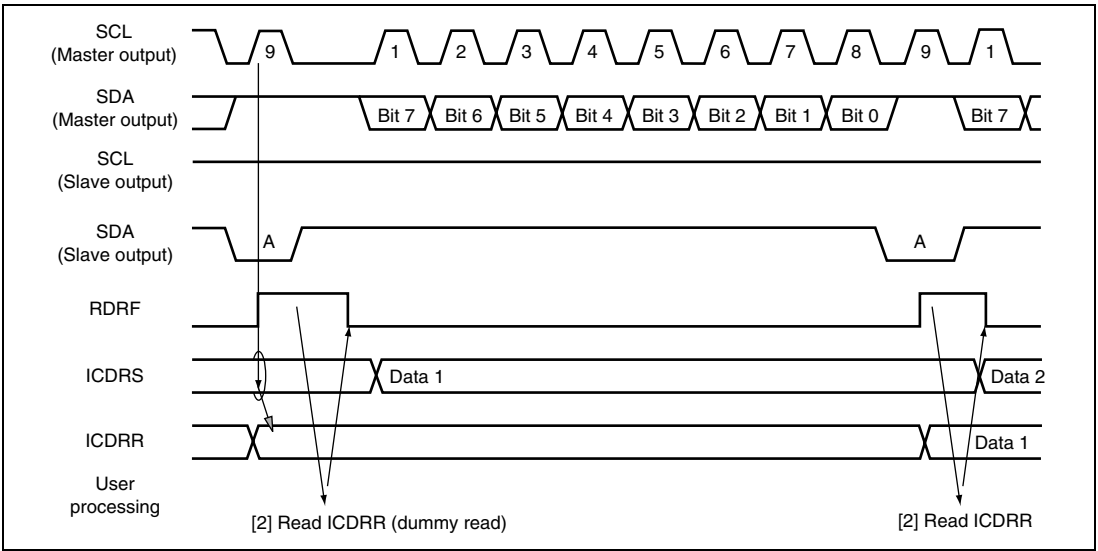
SCL
(Master output)

9

1

2

3

4

5

6

7

8

9

1

SDA
(Master output)

Bit 7

Bit 6

Bit 5

Bit 4

Bit 3

Bit 2

Bit 1

Bit 0

Bit 7

SCL
(Slave output)

SDA
(Slave output)

A

A

RDRF

ICDRS

Data 1

Data 2

ICDRR

Data 1

User
processing

[2] Read ICDRR (dummy read)

[2] Read ICDRR